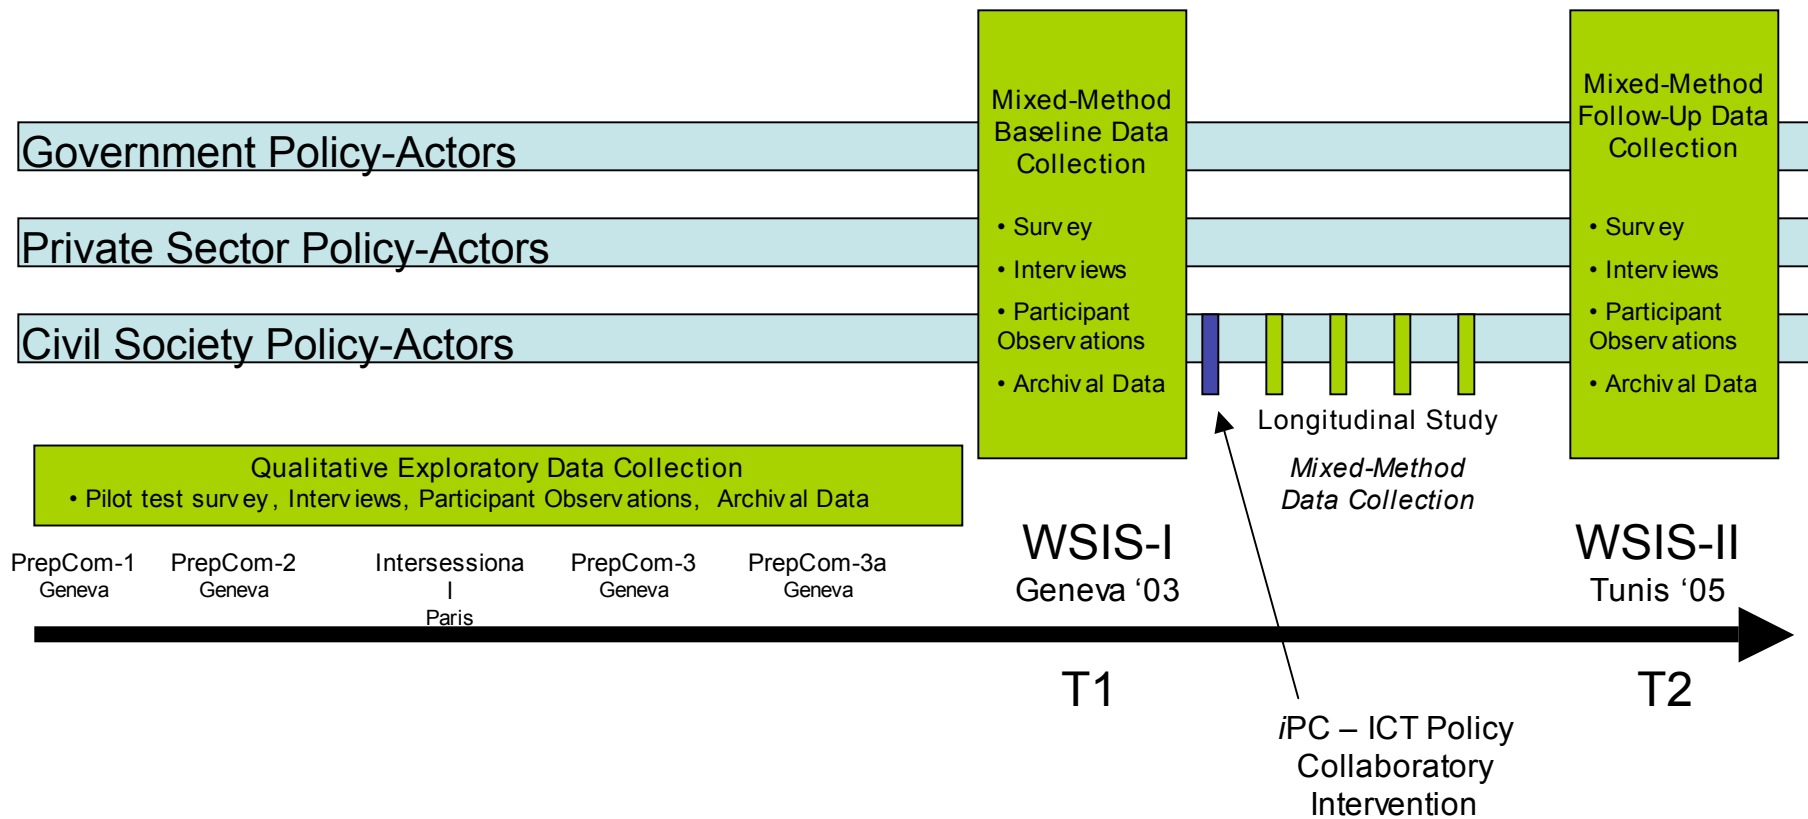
Government Policy-Actors

Private Sector Policy-Actors

Civil Society Policy-Actors

Mixed-Method Baseline Data Collection

• Survey

• Interviews

• Participant Observations

• Archival Data

Mixed-Method Follow-Up Data Collection

• Survey

• Interviews

• Participant Observations

• Archival Data

Longitudinal Study

*Mixed-Method Data Collection*

Qualitative Exploratory Data Collection
• Pilot test survey, Interviews, Participant Observations, Archival Data

PrepCom-1
Geneva

PrepCom-2
Geneva

Intersessional
Paris

PrepCom-3
Geneva

PrepCom-3a
Geneva

WSIS-I
Geneva '03

WSIS-II
Tunis '05

T1

T2

*i*PC – ICT Policy Collaboratory Intervention